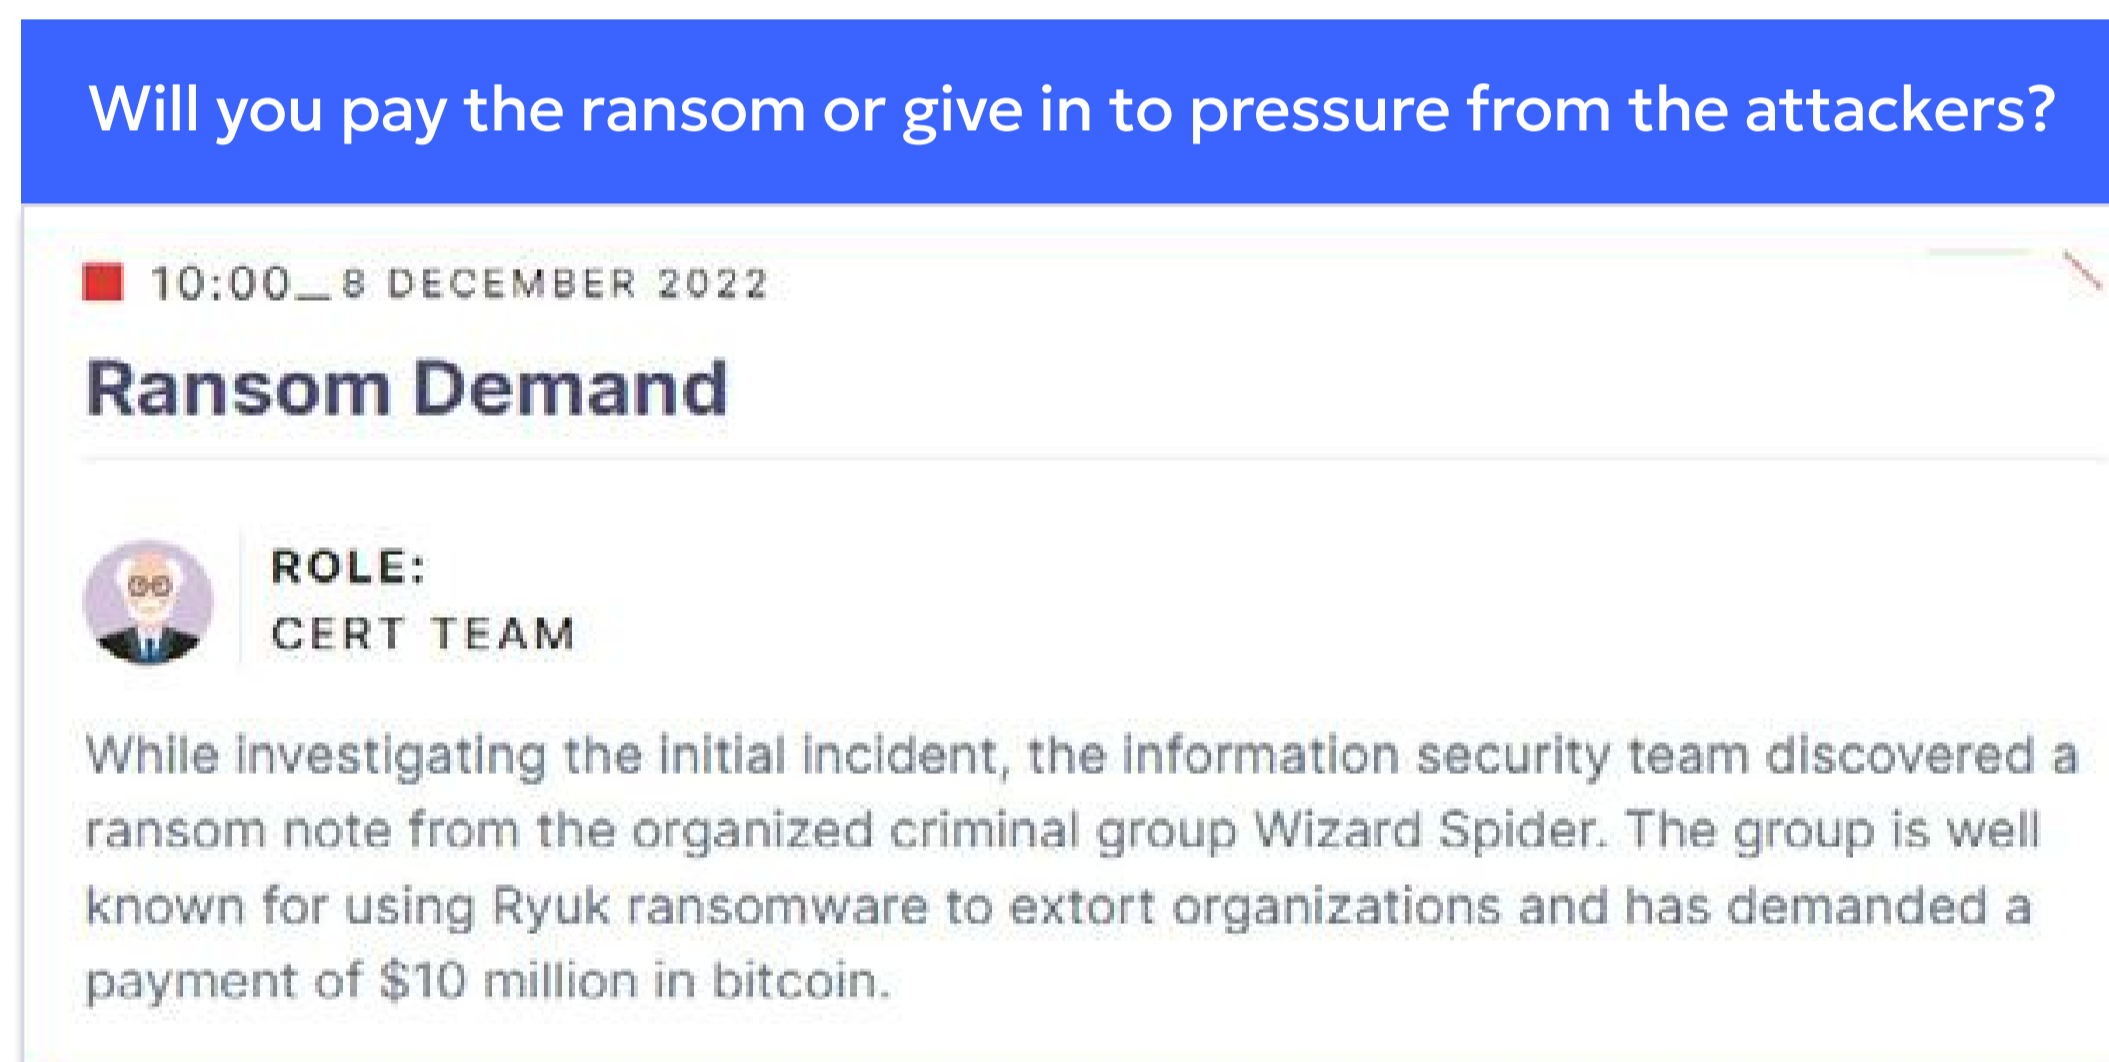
Will you pay the ransom or give in to pressure from the attackers?

10:00_8 DECEMBER 2022

Ransom Demand

ROLE:
CERT TEAM

While investigating the initial incident, the information security team discovered a ransom note from the organized criminal group Wizard Spider. The group is well known for using Ryuk ransomware to extort organizations and has demanded a payment of $10 million in bitcoin.